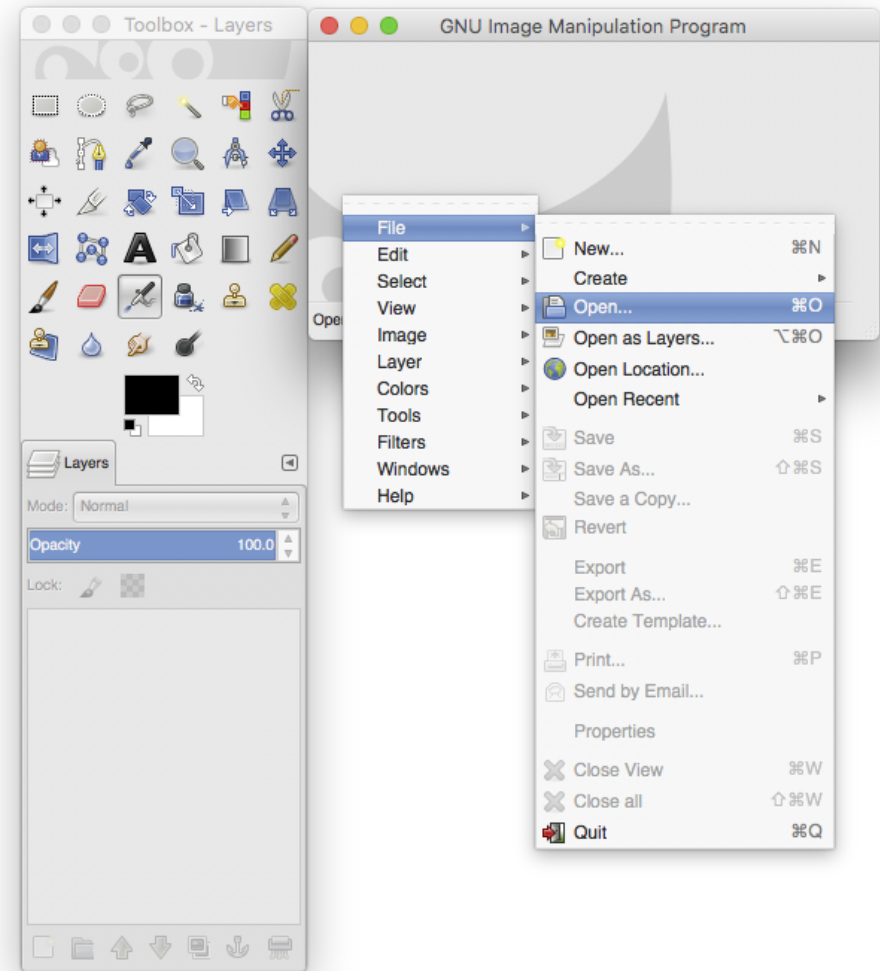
Toolbox - Layers

GNU Image Manipulation Program

Layers

Mode: Normal

Opacity 100.0

Lock:

Ope

File
Edit
Select
View
Image
Layer
Colors
Tools
Filters
Windows
Help

New... ⌘N
Create
Open... ⌘O
Open as Layers... ⌥⌘O
Open Location...
Open Recent
Save ⌘S
Save As... ⇧⌘S
Save a Copy...
Revert
Export ⌘E
Export As... ⇧⌘E
Create Template...
Print... ⌘P
Send by Email...
Properties
Close View ⌘W
Close all ⇧⌘W
Quit ⌘Q